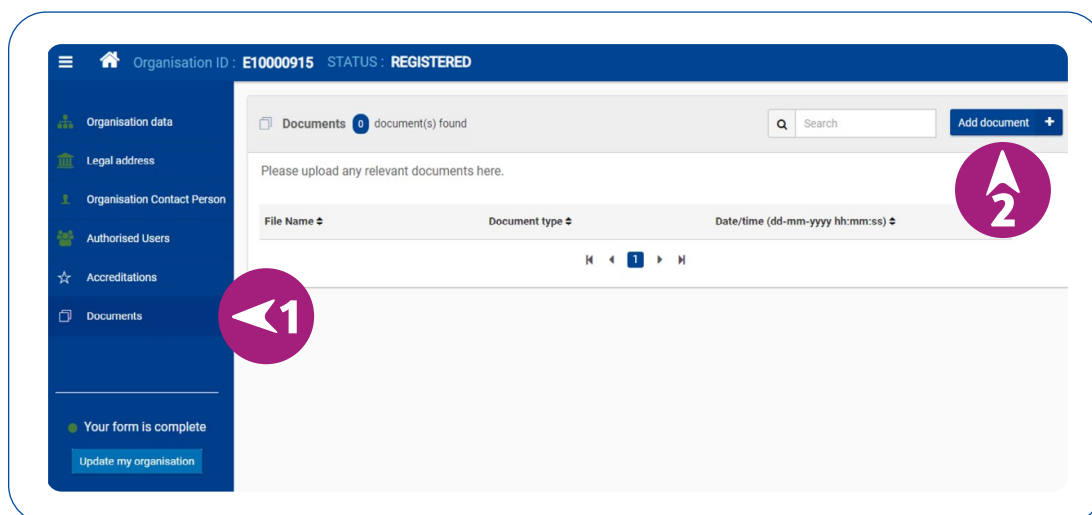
Organisation ID : E10000915 STATUS : REGISTERED

Organisation data
Legal address
Organisation Contact Person
Authorised Users
Accreditations
Documents

1

Your form is complete
Update my organisation

Documents 0 document(s) found

Search

Add document +

2

Please upload any relevant documents here.

| File Name ⇕ | Document type ⇕ | Date/time (dd-mm-yyyy hh:mm:ss) ⇕ |
|---|---|---|

1